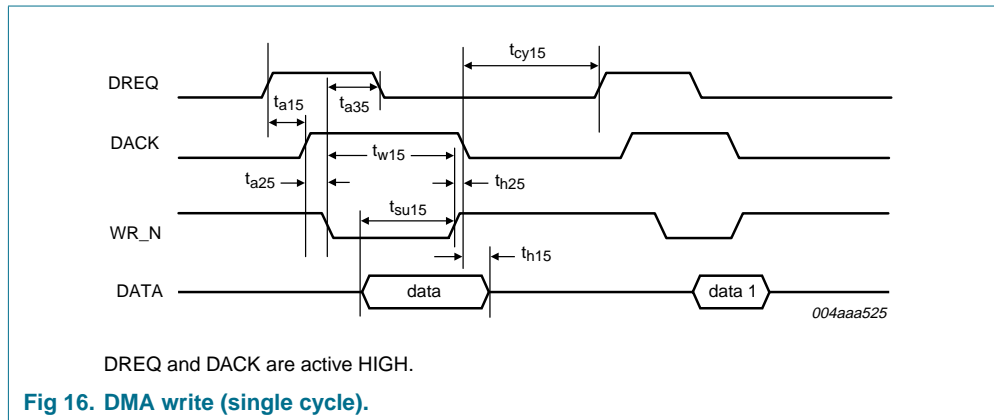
DREQ

$t_{cy15}$

$t_{a15}$

$t_{a35}$

DACK

$t_{w15}$

$t_{a25}$

$t_{h25}$

$t_{su15}$

WR_N

$t_{h15}$

DATA

data

data 1

004aaa525

DREQ and DACK are active HIGH.

Fig 16. DMA write (single cycle).